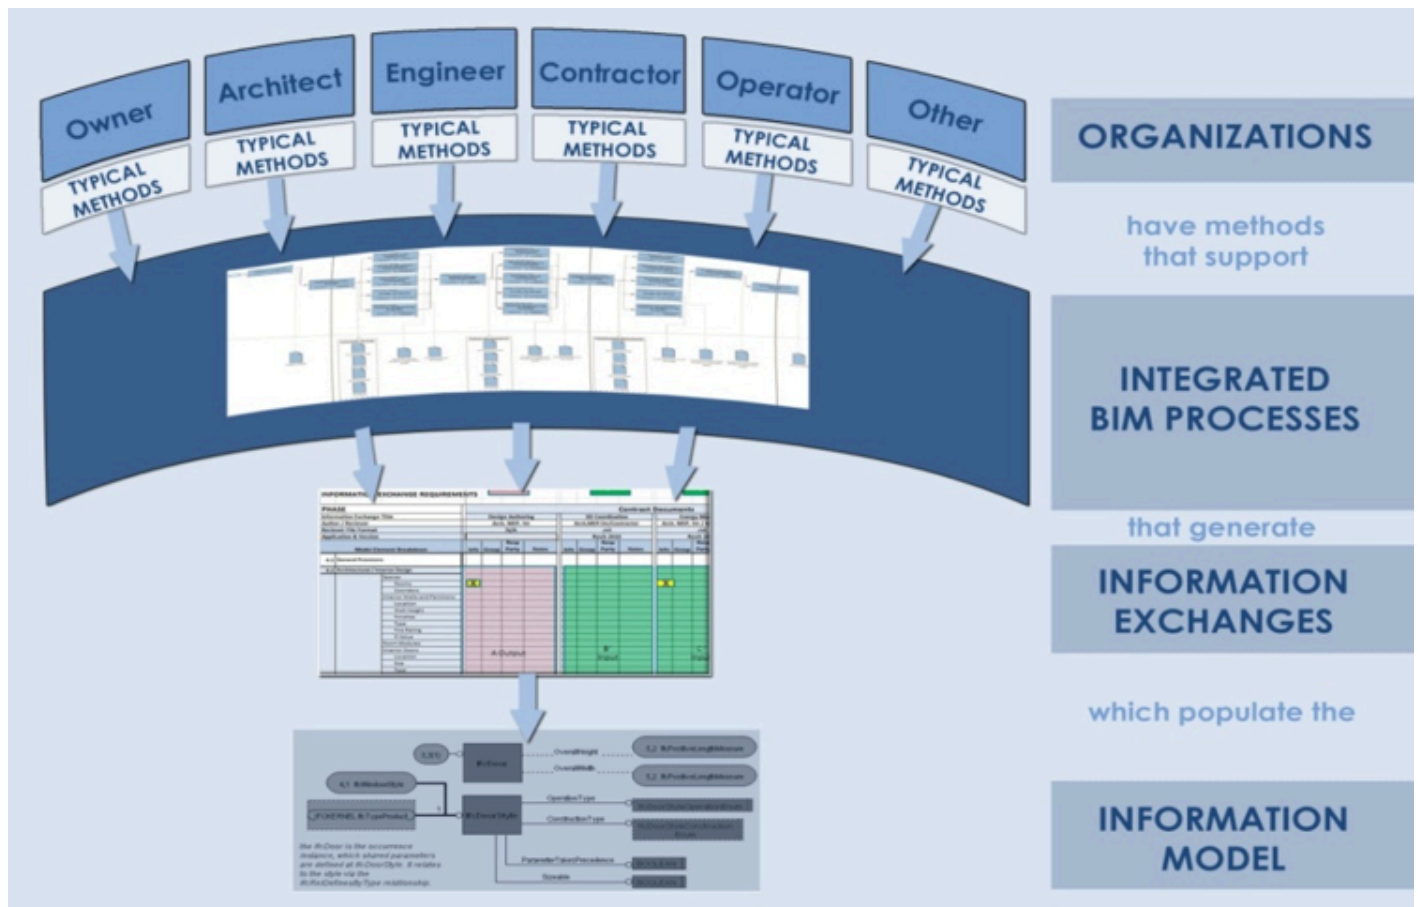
Owner
TYPICAL METHODS

Architect
TYPICAL METHODS

Engineer
TYPICAL METHODS

Contractor
TYPICAL METHODS

Operator
TYPICAL METHODS

Other
TYPICAL METHODS

ORGANIZATIONS

have methods that support

INTEGRATED BIM PROCESSES

that generate

INFORMATION EXCHANGES

which populate the

INFORMATION MODEL

INFORMATION EXCHANGE REQUIREMENTS
PHASE
Contract Documents
Design Authoring
A-Output

IfcDoor
OverallHeight
OverallWidth
IfcPositiveLengthMeasure
IfcPositiveLengthMeasure
IfcWindowStyle
IfcTypeProduct
IfcDoorStyle
OperationType
ConstructionType
ParameterTakesPrecedence
Sizeable
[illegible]